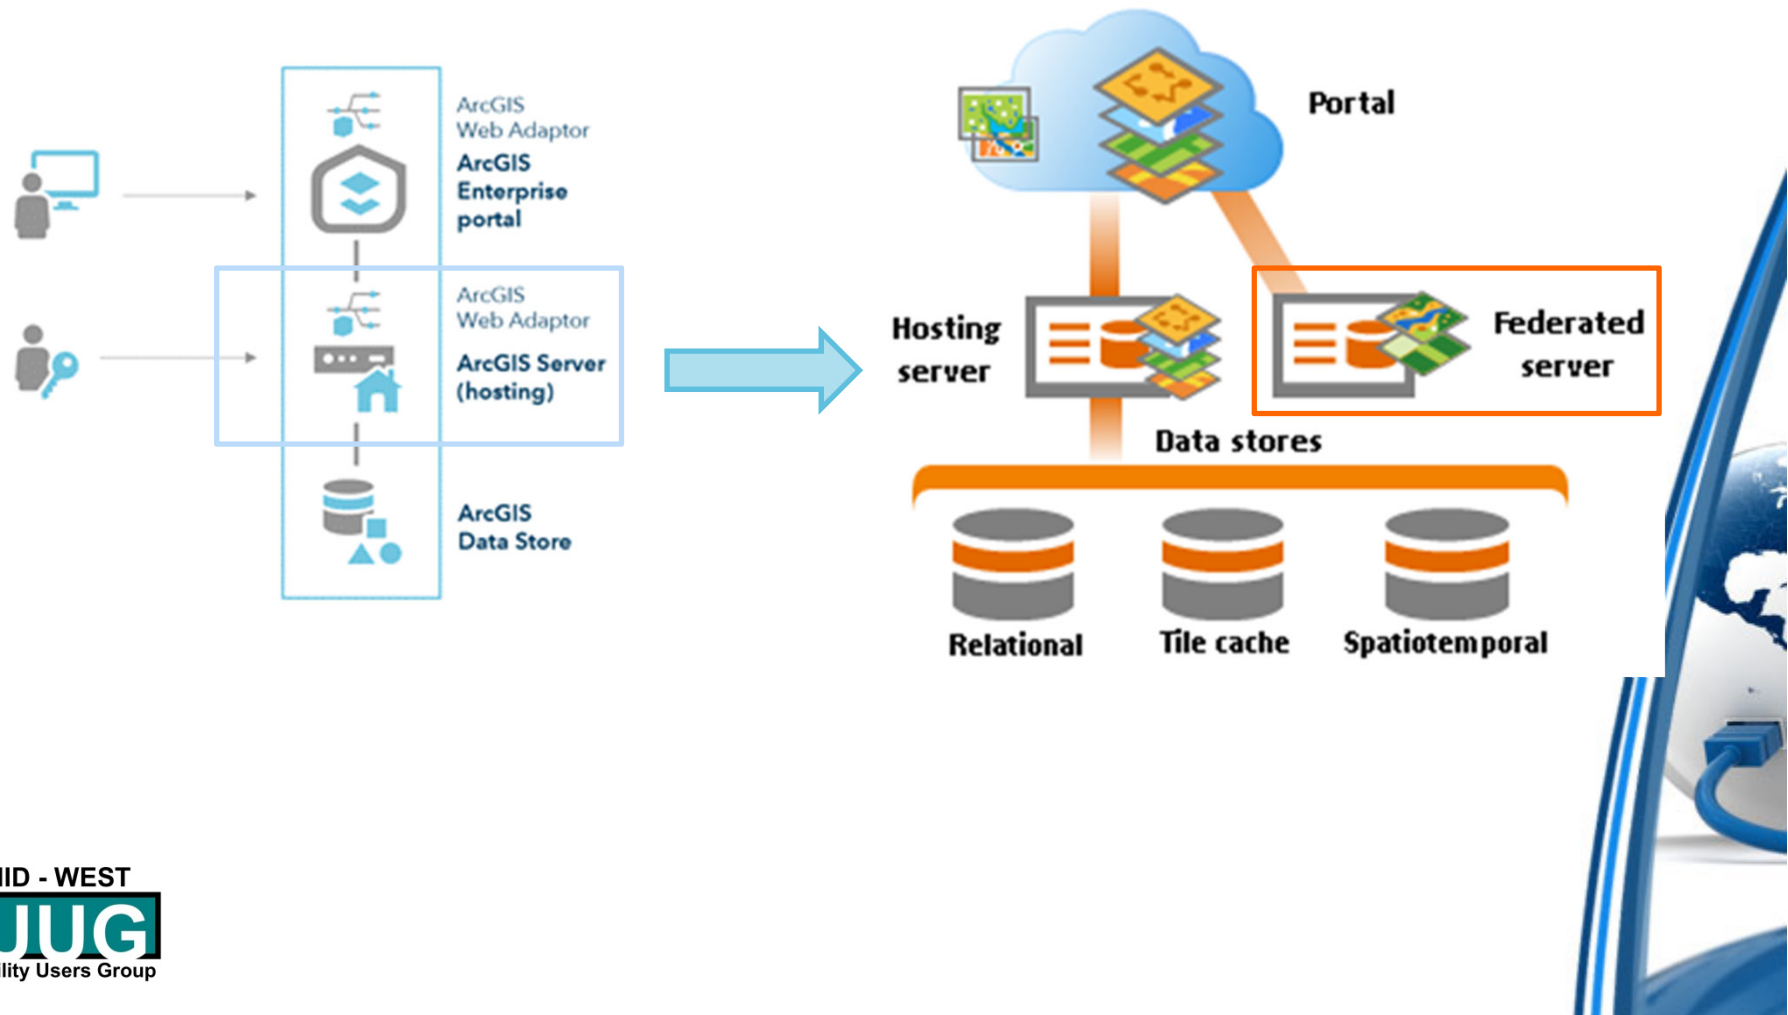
ArcGIS Web Adaptor

ArcGIS Enterprise portal

ArcGIS Web Adaptor

ArcGIS Server (hosting)

ArcGIS Data Store

Portal

Hosting server

Federated server

Data stores

Relational

Tile cache

Spatiotemporal

IID - WEST

UG

lity Users Group